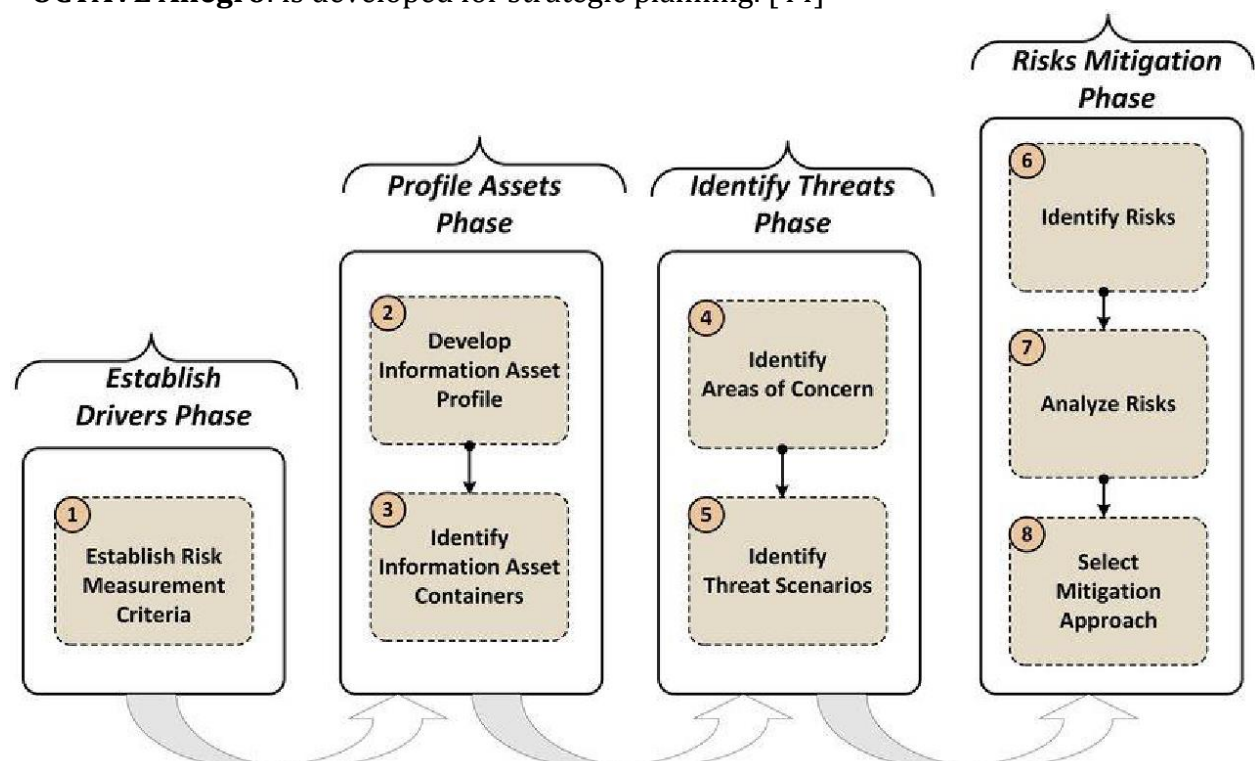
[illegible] is developed for strategic planning. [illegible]

Establish Drivers Phase

1 Establish Risk Measurement Criteria

Profile Assets Phase

2 Develop Information Asset Profile

3 Identify Information Asset Containers

Identify Threats Phase

4 Identify Areas of Concern

5 Identify Threat Scenarios

Risks Mitigation Phase

6 Identify Risks

7 Analyze Risks

8 Select Mitigation Approach